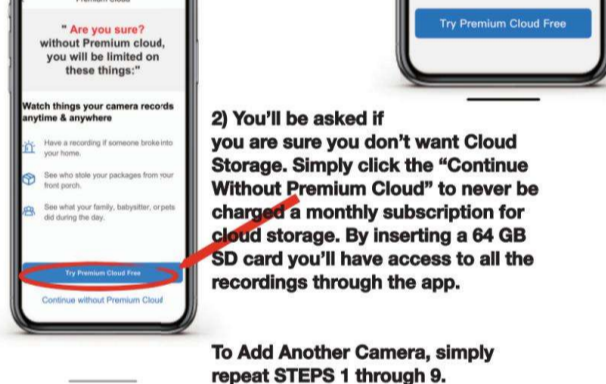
Premium cloud

" Are you sure? without Premium cloud, you will be limited on these things:"

Watch things your camera records anytime & anywhere

Have a recording if someone broke into your home.

See who stole your packages from your front porch.

See what your family, babysitter, or pets did during the day.

Try Premium Cloud Free

Continue without Premium Cloud

Try Premium Cloud Free

2) You'll be asked if you are sure you don't want Cloud Storage. Simply click the "Continue Without Premium Cloud" to never be charged a monthly subscription for cloud storage. By inserting a 64 GB SD card you'll have access to all the recordings through the app.

To Add Another Camera, simply repeat STEPS 1 through 9.